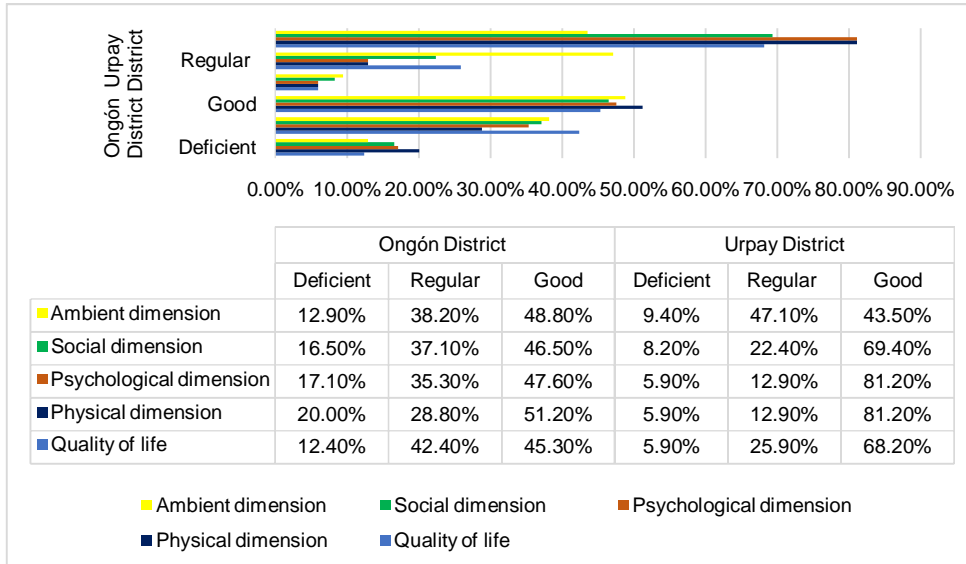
Ongón District
Urpay District

Regular
Good
Deficient

0.00% 10.00% 20.00% 30.00% 40.00% 50.00% 60.00% 70.00% 80.00% 90.00%

| | Ongón District | | | Urpay District | | |
|---|---|---|---|---|---|---|
| | Deficient | Regular | Good | Deficient | Regular | Good |
| Ambient dimension | 12.90% | 38.20% | 48.80% | 9.40% | 47.10% | 43.50% |
| Social dimension | 16.50% | 37.10% | 46.50% | 8.20% | 22.40% | 69.40% |
| Psychological dimension | 17.10% | 35.30% | 47.60% | 5.90% | 12.90% | 81.20% |
| Physical dimension | 20.00% | 28.80% | 51.20% | 5.90% | 12.90% | 81.20% |
| Quality of life | 12.40% | 42.40% | 45.30% | 5.90% | 25.90% | 68.20% |

Ambient dimension
Social dimension
Psychological dimension
Physical dimension
Quality of life